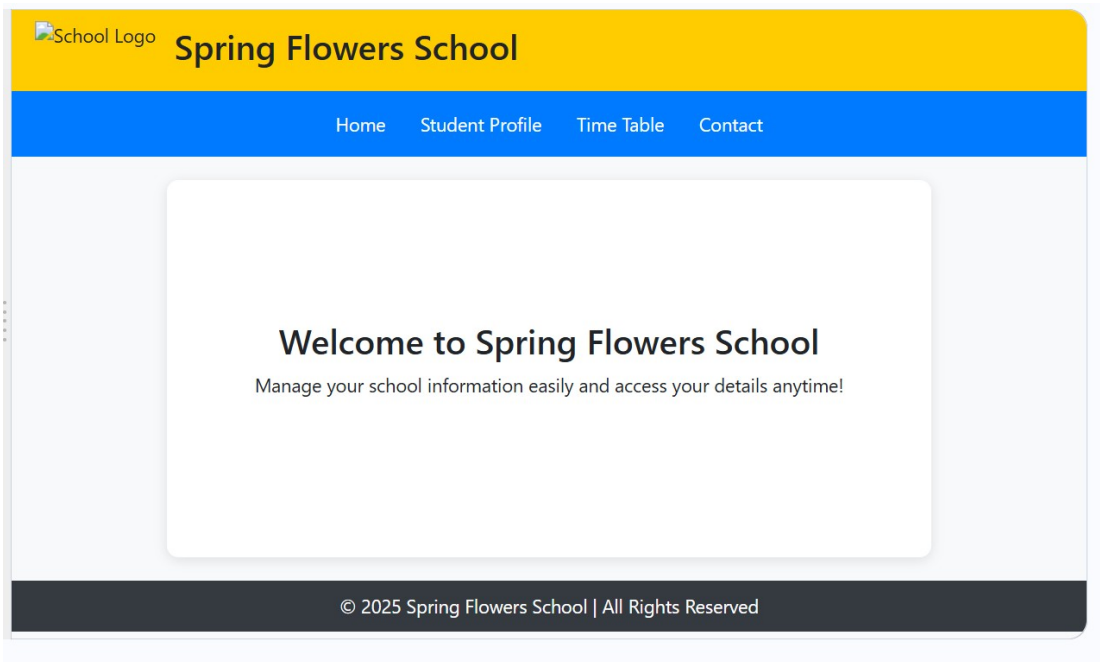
School Logo Spring Flowers School

Home Student Profile Time Table Contact

Welcome to Spring Flowers School

Manage your school information easily and access your details anytime!

© 2025 Spring Flowers School | All Rights Reserved